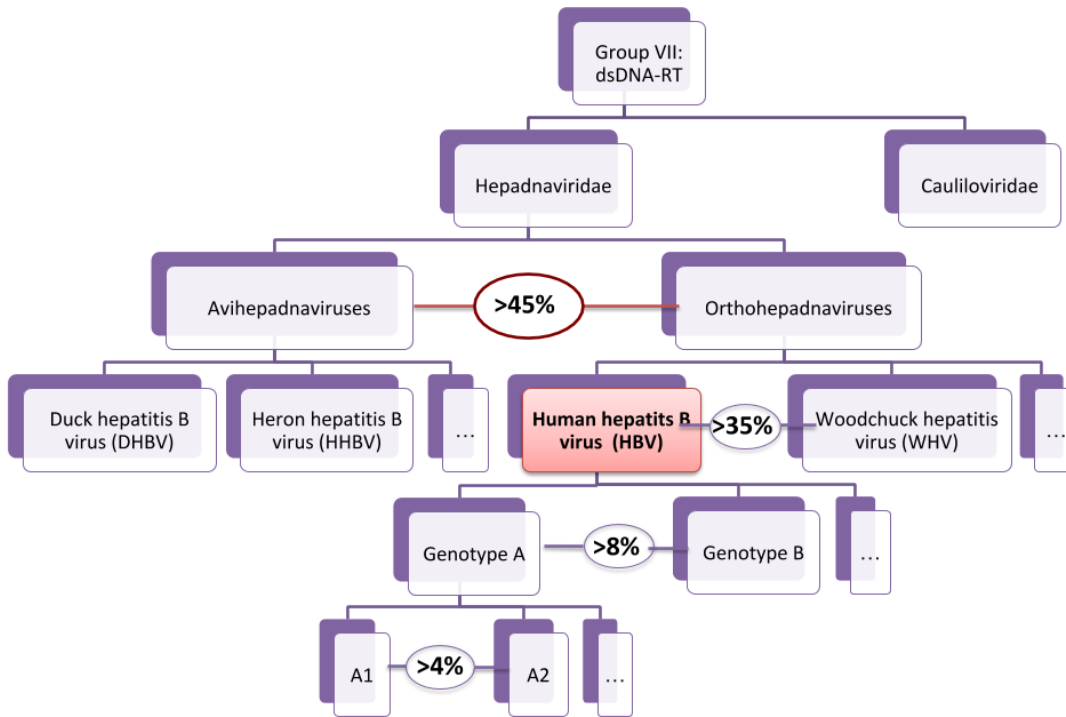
Group VII: dsDNA-RT

Hepadnaviridae

Caulilovridae

Avihepadnaviruses

>45%

Orthohepadnaviruses

Duck hepatitis B virus (DHBV)

Heron hepatitis B virus (HHBV)

...

Human hepatits B virus (HBV)

>35%

Woodchuck hepatitis virus (WHV)

...

Genotype A

>8%

Genotype B

...

A1

>4%

A2

...